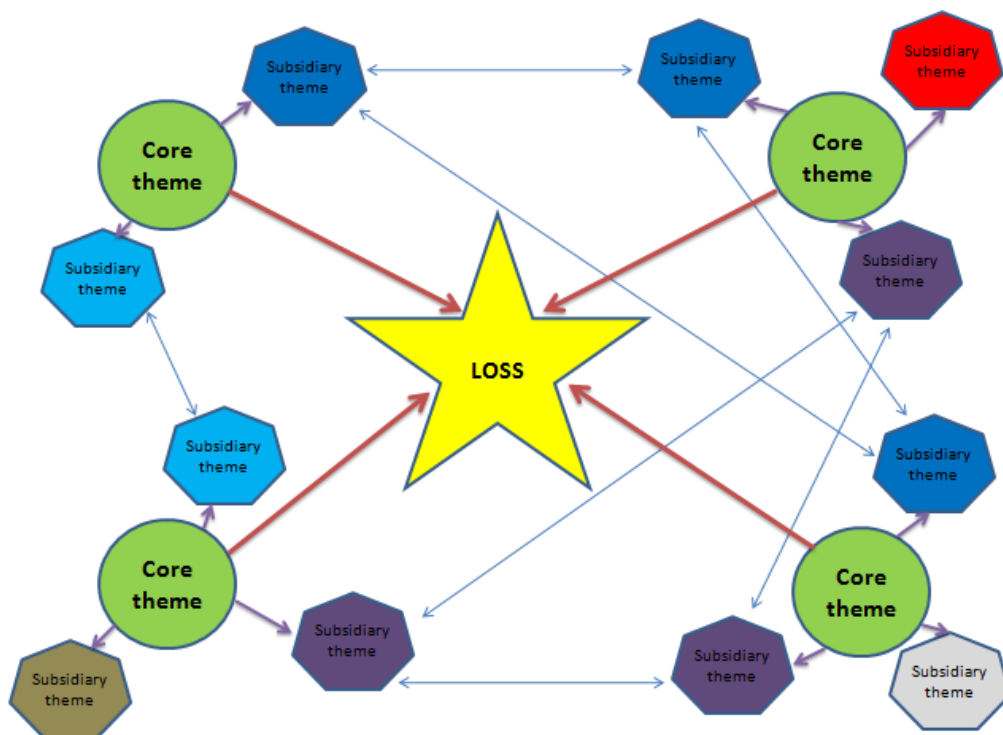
Subsidiary theme

Subsidiary theme

Subsidiary theme

Core theme

Core theme

Subsidiary theme

Subsidiary theme

LOSS

Subsidiary theme

Subsidiary theme

Subsidiary theme

Core theme

Core theme

Subsidiary theme

Subsidiary theme

Subsidiary theme

Subsidiary theme